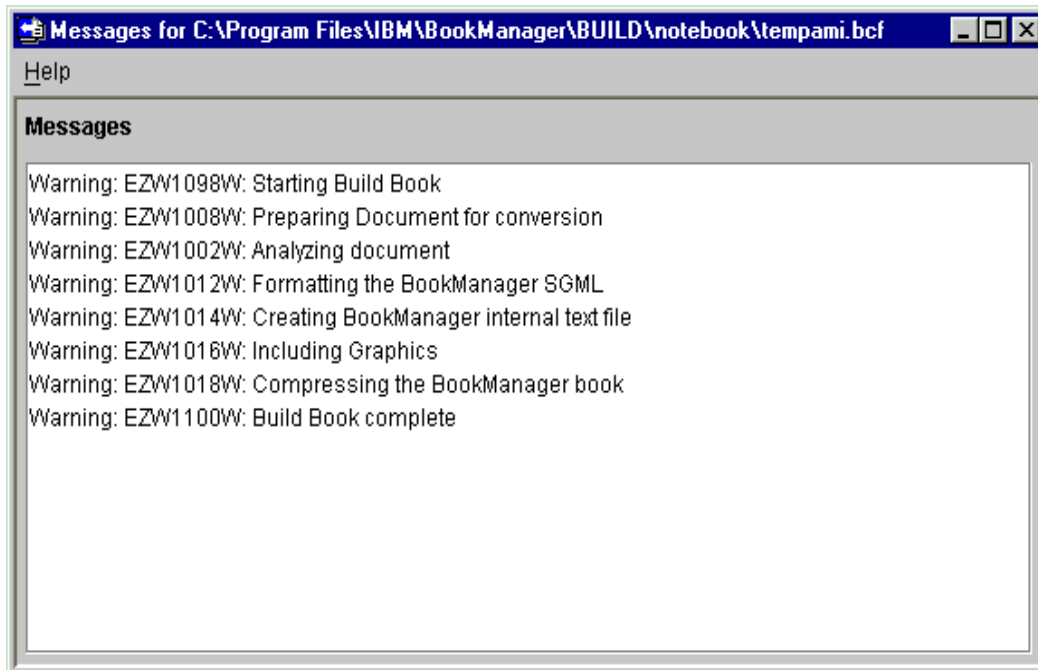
Messages for C:\Program Files\IBM\BookManager\BUILD\notebook\tempami.bcf

Help

Messages

Warning: EZW1098W: Starting Build Book
Warning: EZW1008W: Preparing Document for conversion
Warning: EZW1002W: Analyzing document
Warning: EZW1012W: Formatting the BookManager SGML
Warning: EZW1014W: Creating BookManager internal text file
Warning: EZW1016W: Including Graphics
Warning: EZW1018W: Compressing the BookManager book
Warning: EZW1100W: Build Book complete